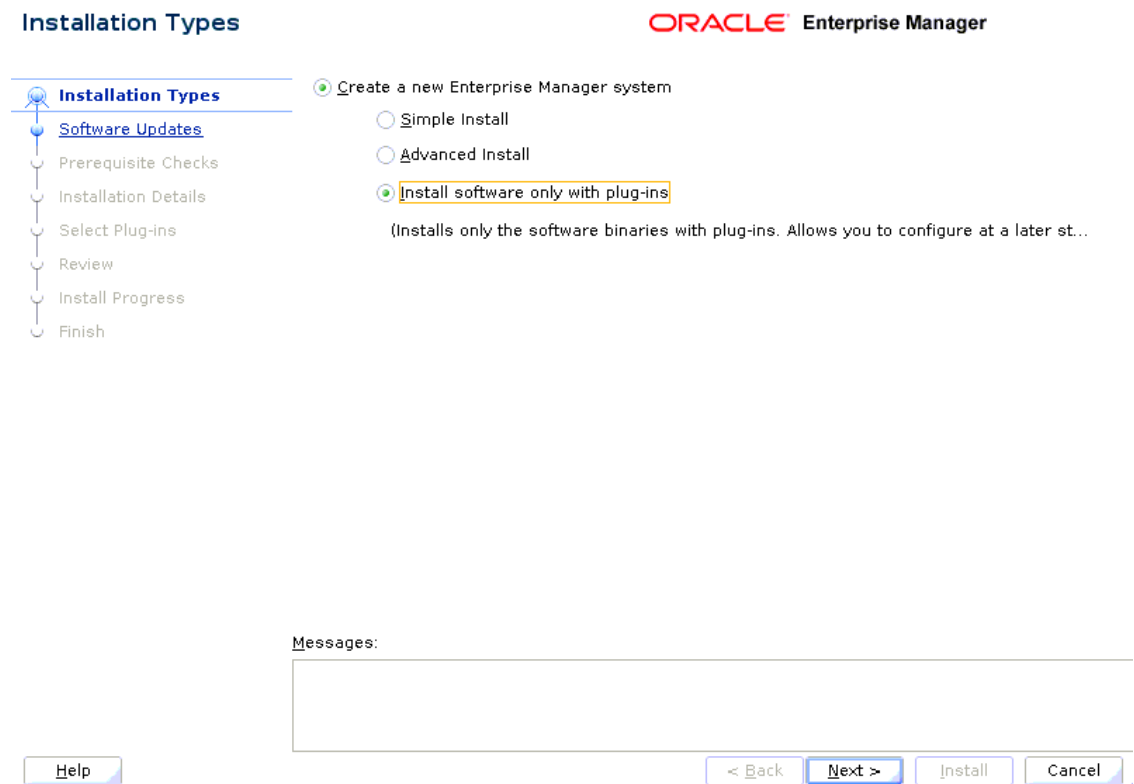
Installation Types

ORACLE Enterprise Manager

Installation Types
Software Updates
Prerequisite Checks
Installation Details
Select Plug-ins
Review
Install Progress
Finish

Create a new Enterprise Manager system

Simple Install

Advanced Install

Install software only with plug-ins

(Installs only the software binaries with plug-ins. Allows you to configure at a later st...

Messages:

Help

< Back

Next >

Install

Cancel